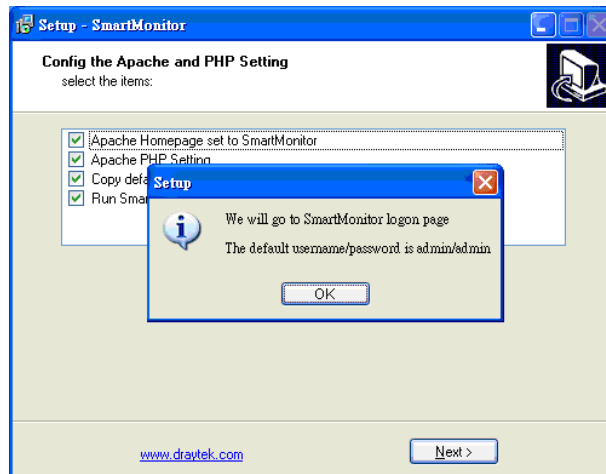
Setup - SmartMonitor

Config the Apache and PHP Setting
select the items:

Apache Homepage set to SmartMonitor
Apache PHP Setting
Copy defa
Run Smar

Setup

We will go to SmartMonitor logon page

The default username/password is admin/admin

OK

www.draytek.com

Next >